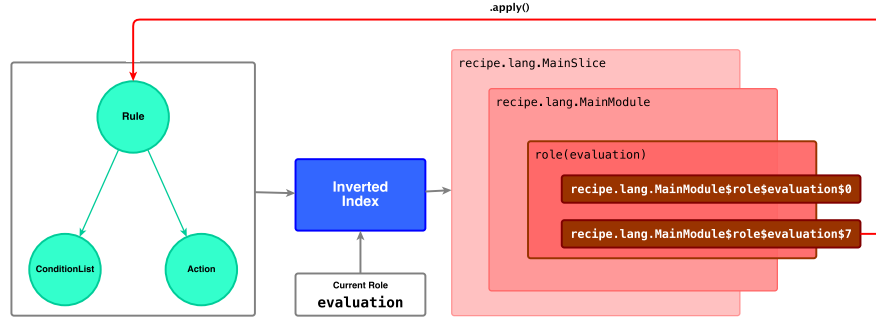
.apply()

Rule

ConditionList

Action

Inverted Index

Current Role
evaluation

recipe.lang.MainSlice

recipe.lang.MainModule

role(evaluation)

recipe.lang.MainModule$role$evaluation$0

recipe.lang.MainModule$role$evaluation$7